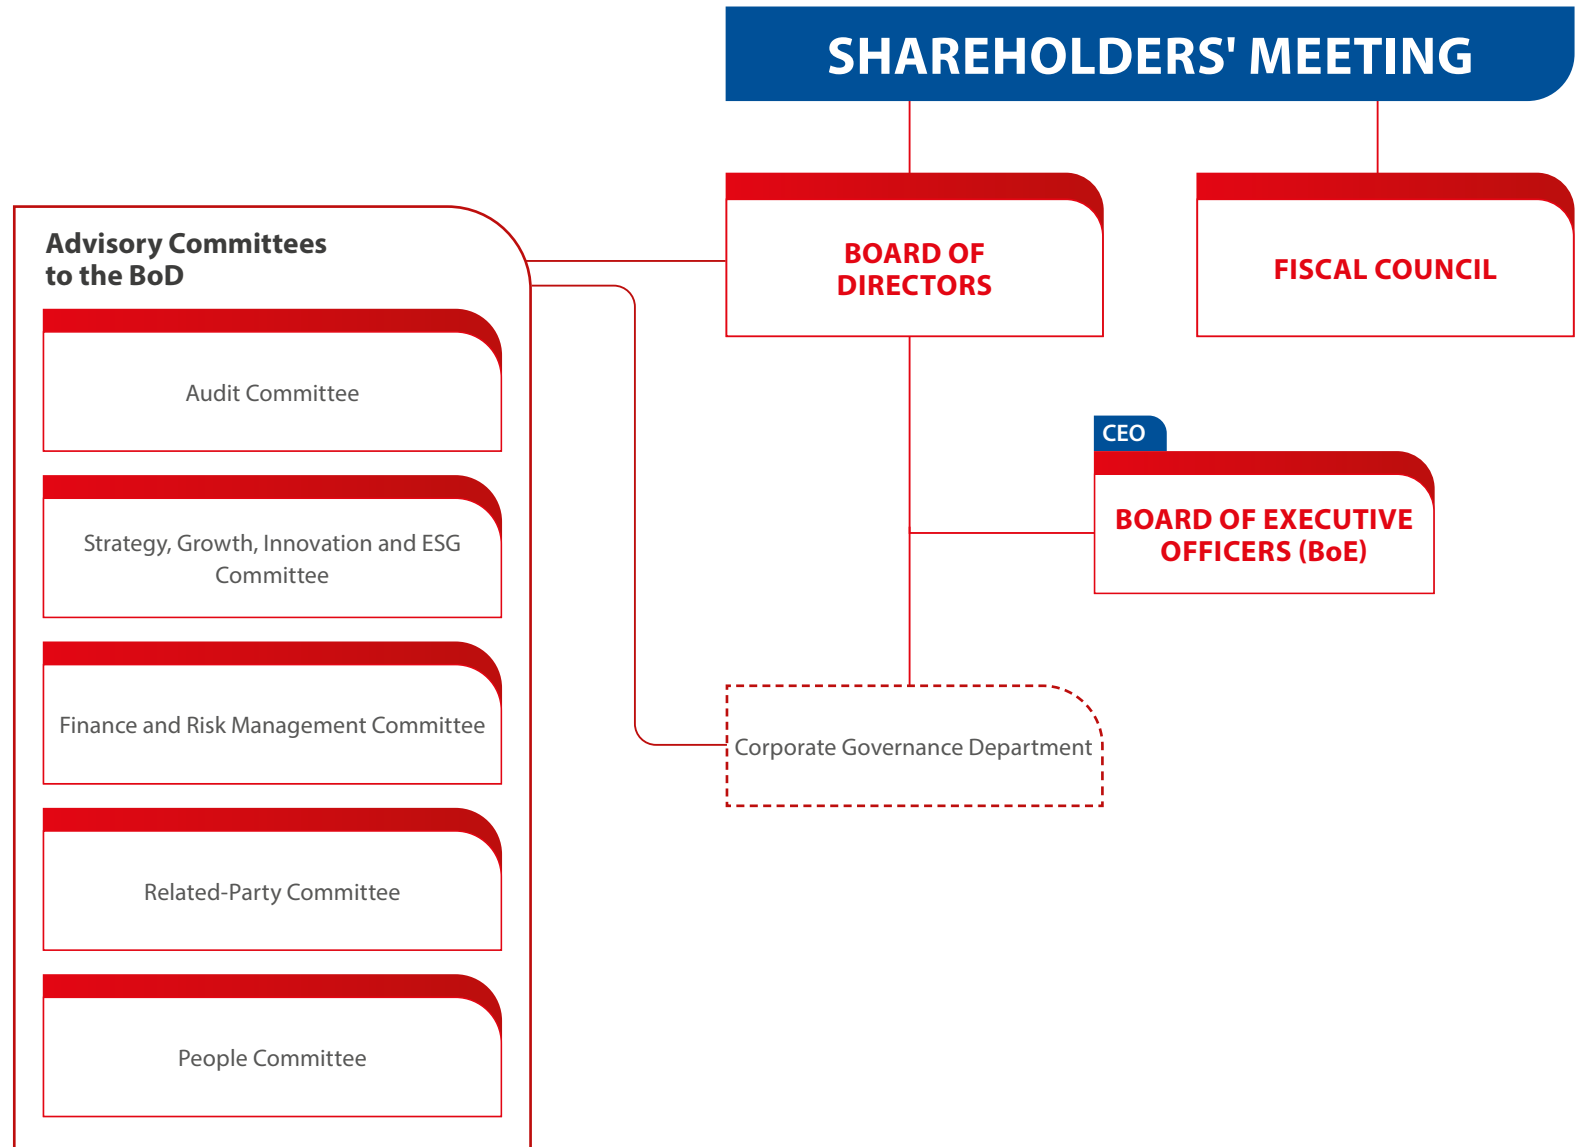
SHAREHOLDERS' MEETING

BOARD OF DIRECTORS

FISCAL COUNCIL

Advisory Committees to the BoD

Audit Committee

Strategy, Growth, Innovation and ESG Committee

Finance and Risk Management Committee

Related-Party Committee

People Committee

CEO

BOARD OF EXECUTIVE OFFICERS (BoE)

Corporate Governance Department